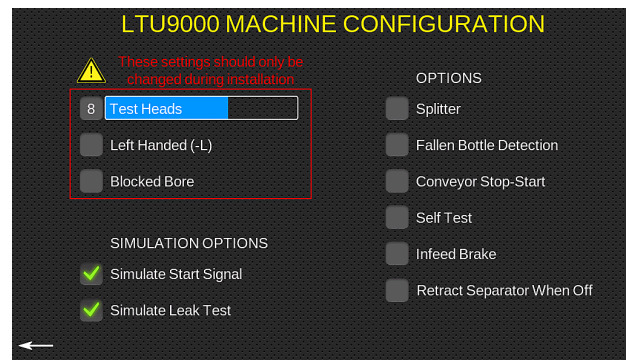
LTU9000 MACHINE CONFIGURATION

These settings should only be changed during installation

8 Test Heads

Left Handed (-L)

Blocked Bore

SIMULATION OPTIONS

Simulate Start Signal

Simulate Leak Test

OPTIONS

Splitter

Fallen Bottle Detection

Conveyor Stop-Start

Self Test

Infeed Brake

Retract Separator When Off